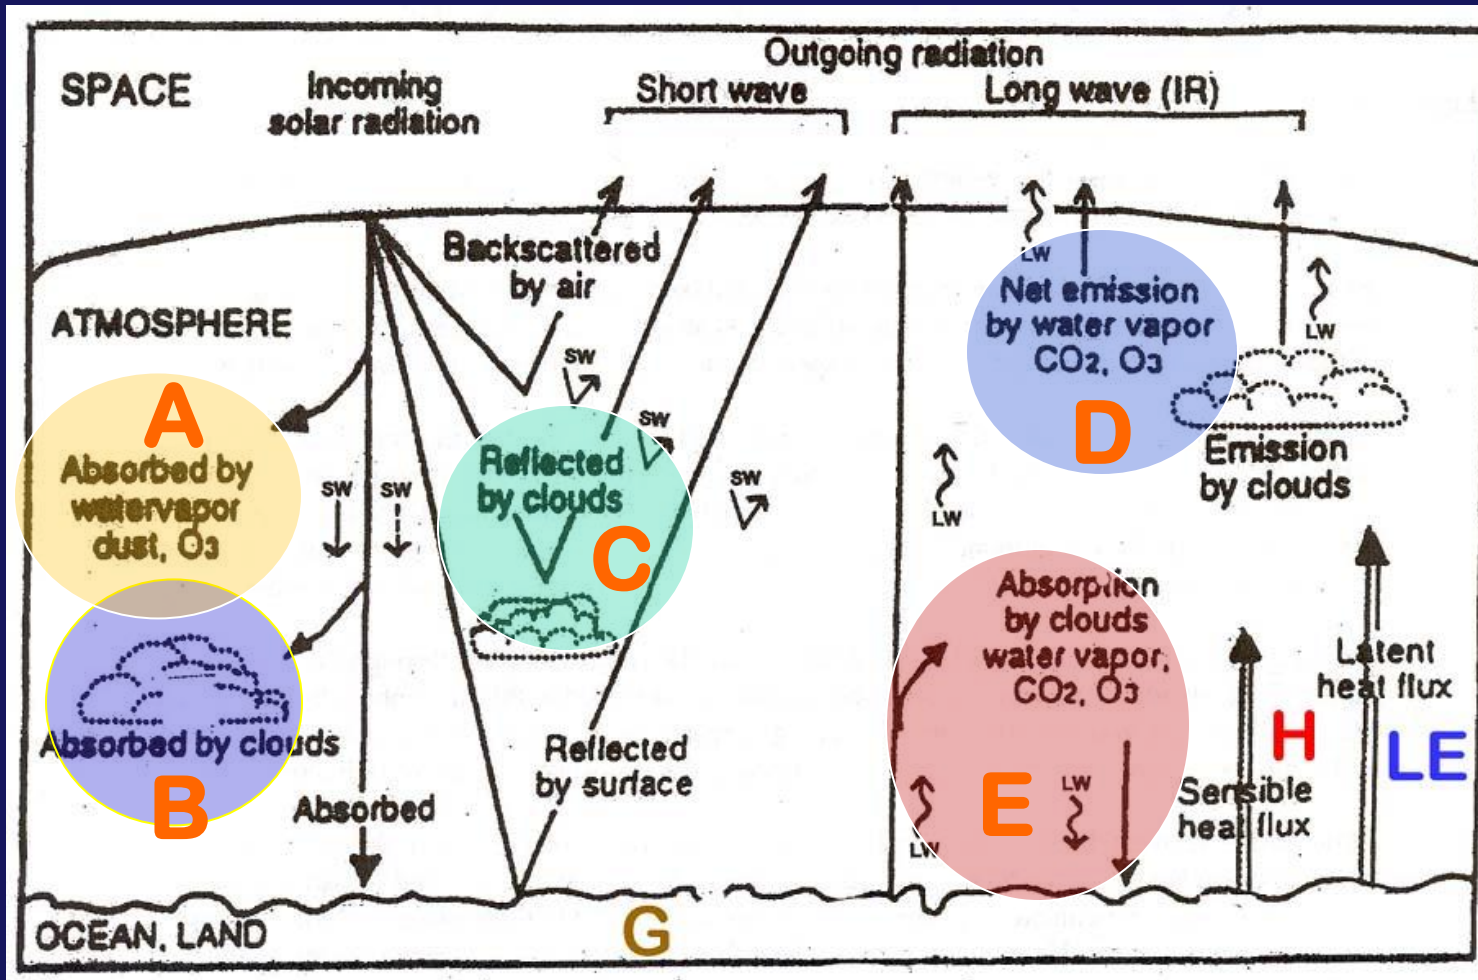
SPACE

Incoming solar radiation

Outgoing radiation

Short wave

Long wave (IR)

Backscattered by air

ATMOSPHERE

LW

Net emission by water vapor $CO_2$, $O_3$

LW

SW

SW

A

Absorbed by watervapor dust, $O_3$

SW

SW

Reflected by clouds

C

SW

D

Emission by clouds

LW

Absorption by clouds water vapor, $CO_2$, $O_3$

Latent heat flux

H

LE

Absorbed by clouds

B

Absorbed

Reflected by surface

E

LW

LW

Sensible heat flux

OCEAN, LAND

G